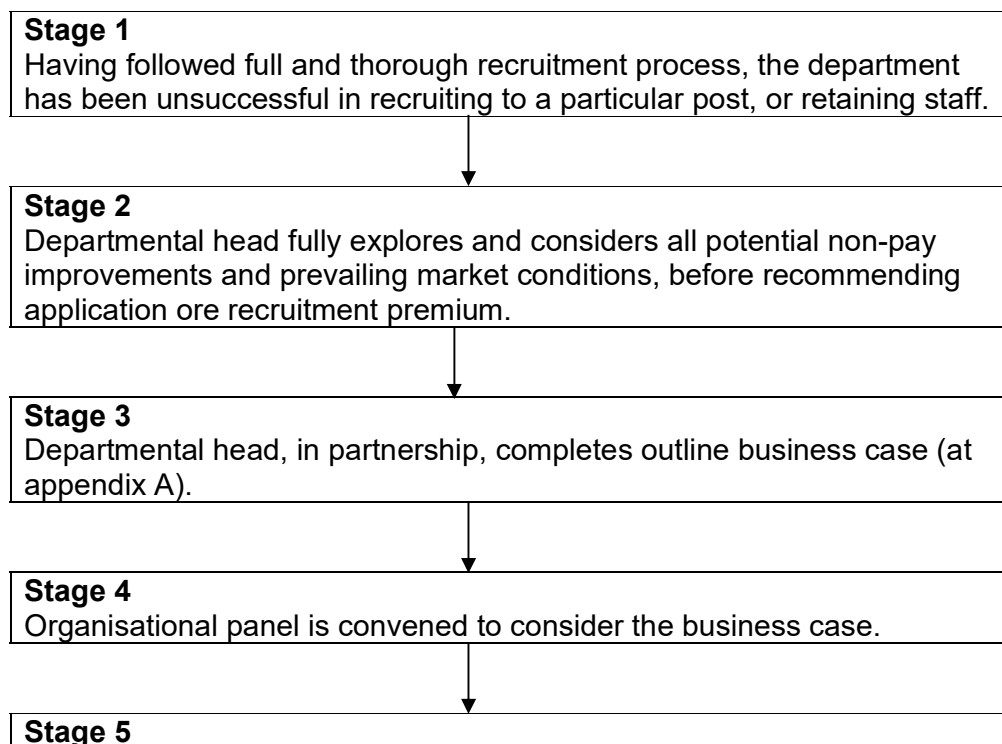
**Stage 1**
Having followed full and thorough recruitment process, the department has been unsuccessful in recruiting to a particular post, or retaining staff.

**Stage 2**
Departmental head fully explores and considers all potential non-pay improvements and prevailing market conditions, before recommending application ore recruitment premium.

**Stage 3**
Departmental head, in partnership, completes outline business case (at appendix A).

**Stage 4**
Organisational panel is convened to consider the business case.

**Stage 5**